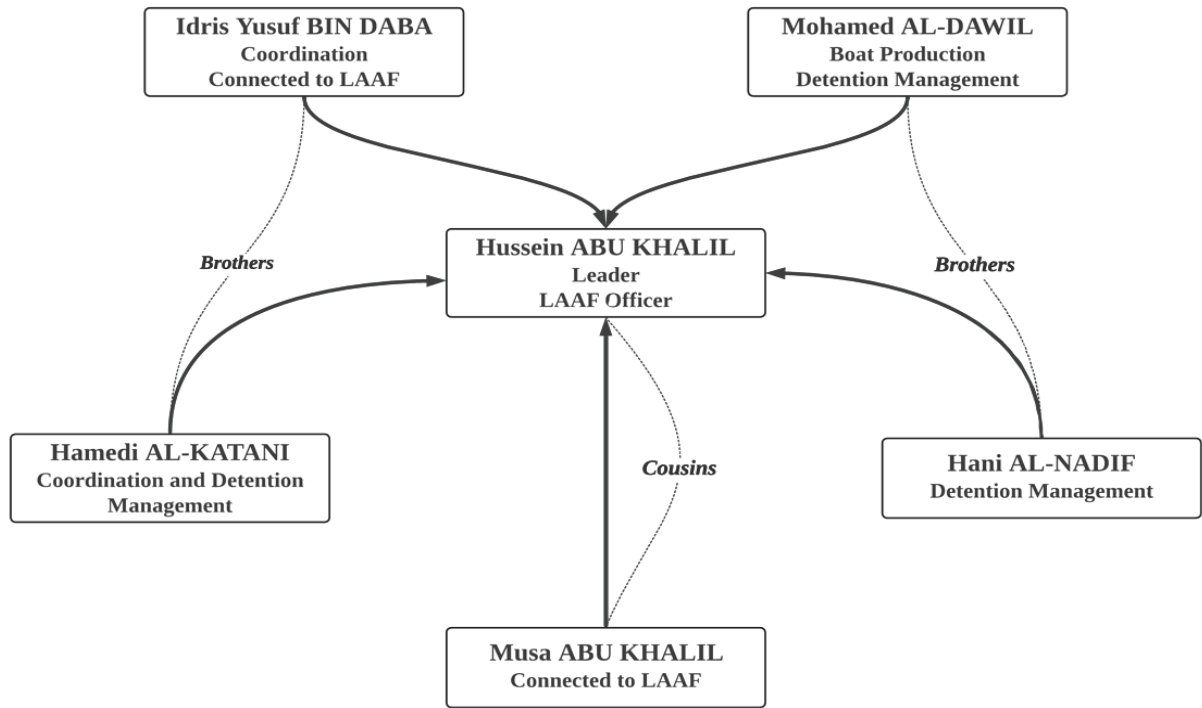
Idris Yusuf BIN DABA
Coordination
Connected to LAAF

Mohamed AL-DAWIL
Boat Production
Detention Management

Brothers

Hussein ABU KHALIL
Leader
LAAF Officer

Brothers

Hamedi AL-KATANI
Coordination and Detention Management

Cousins

Hani AL-NADIF
Detention Management

Musa ABU KHALIL
Connected to LAAF